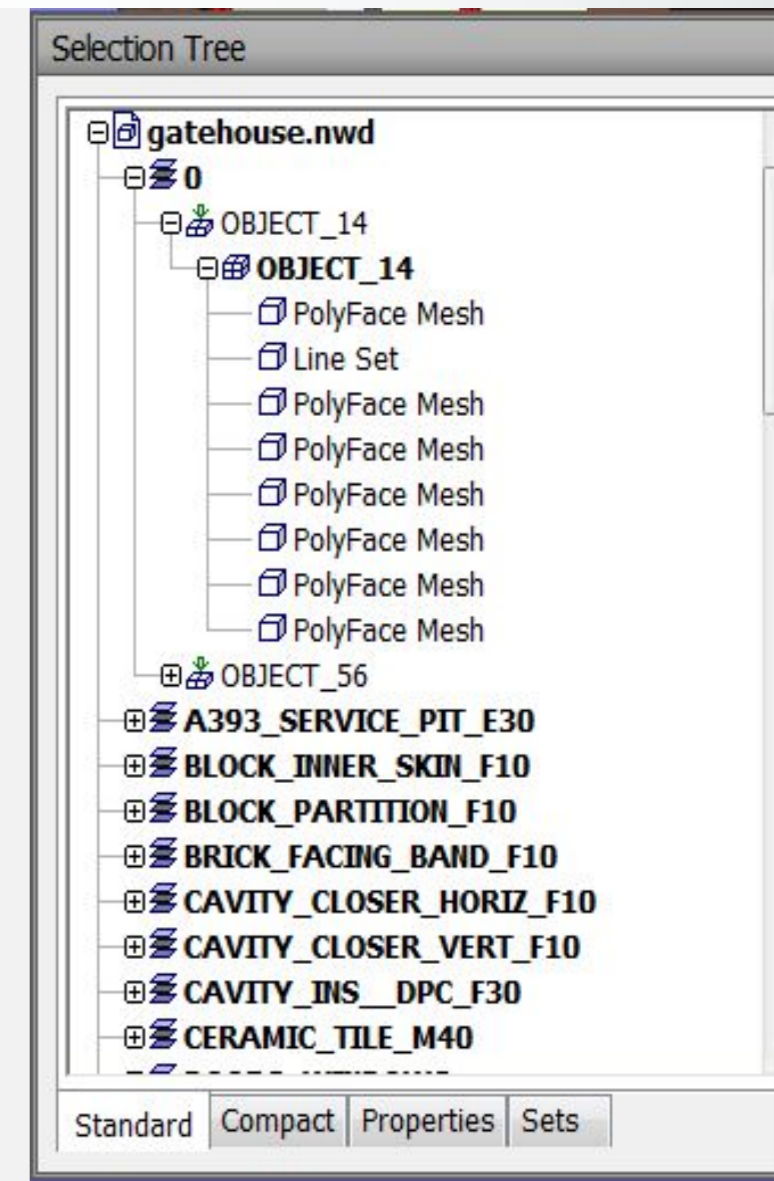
Selection Tree

gatehouse.nwd
0
OBJECT_14
OBJECT_14
PolyFace Mesh
Line Set
PolyFace Mesh
PolyFace Mesh
PolyFace Mesh
PolyFace Mesh
PolyFace Mesh
PolyFace Mesh
OBJECT_56
A393_SERVICE_PIT_E30
BLOCK_INNER_SKIN_F10
BLOCK_PARTITION_F10
BRICK_FACING_BAND_F10
CAVITY_CLOSER_HORIZ_F10
CAVITY_CLOSER_VERT_F10
CAVITY_INS__DPC_F30
CERAMIC_TILE_M40
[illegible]

Standard | Compact | Properties | Sets